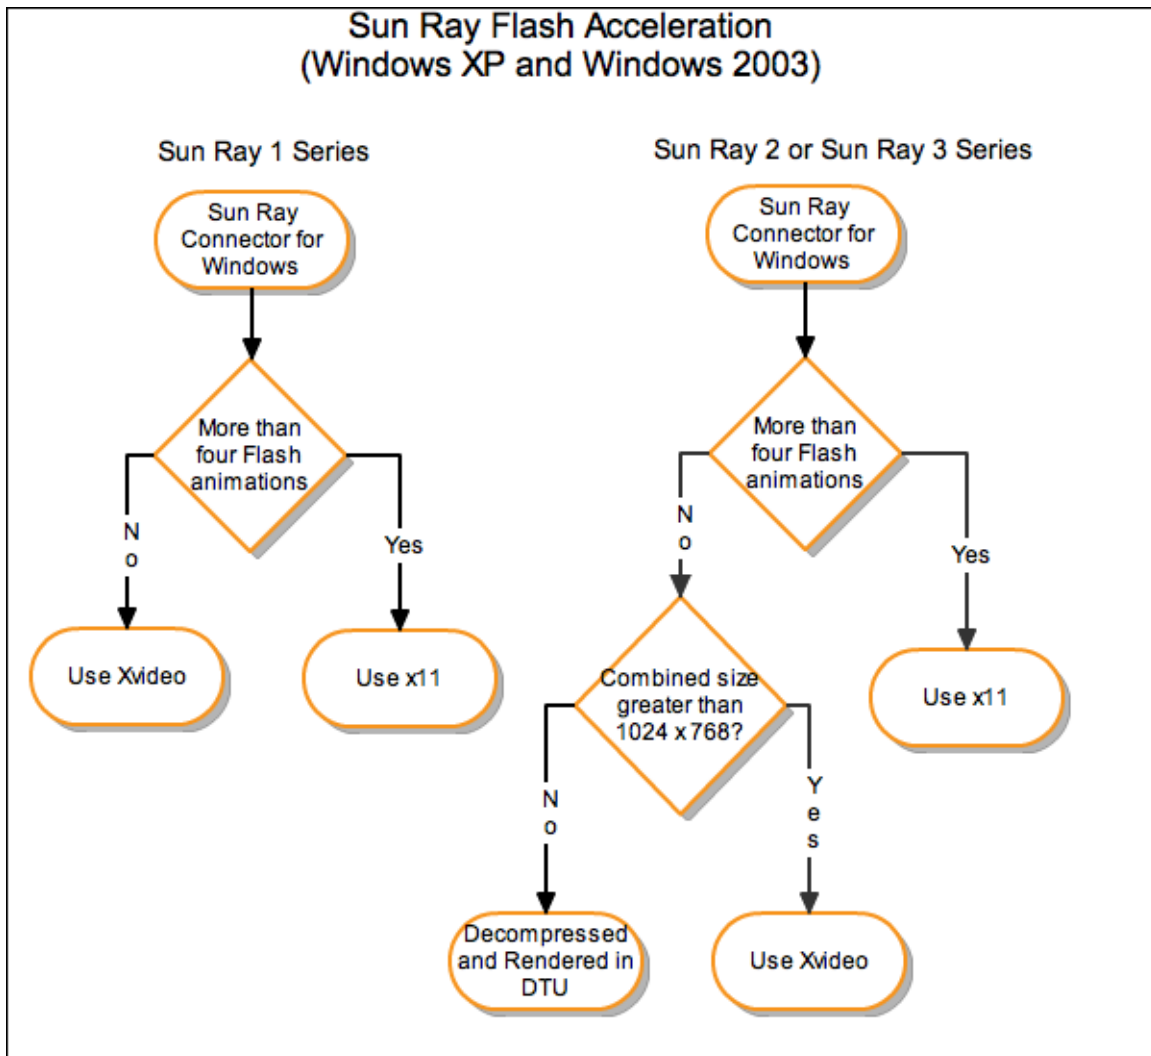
Sun Ray Flash Acceleration
(Windows XP and Windows 2003)

Sun Ray 1 Series

Sun Ray Connector for Windows

More than four Flash animations

No

Yes

Use Xvideo

Use x11

Sun Ray 2 or Sun Ray 3 Series

Sun Ray Connector for Windows

More than four Flash animations

No

Yes

Use x11

Combined size greater than 1024 x 768?

No

Yes

Decompressed and Rendered in DTU

Use Xvideo